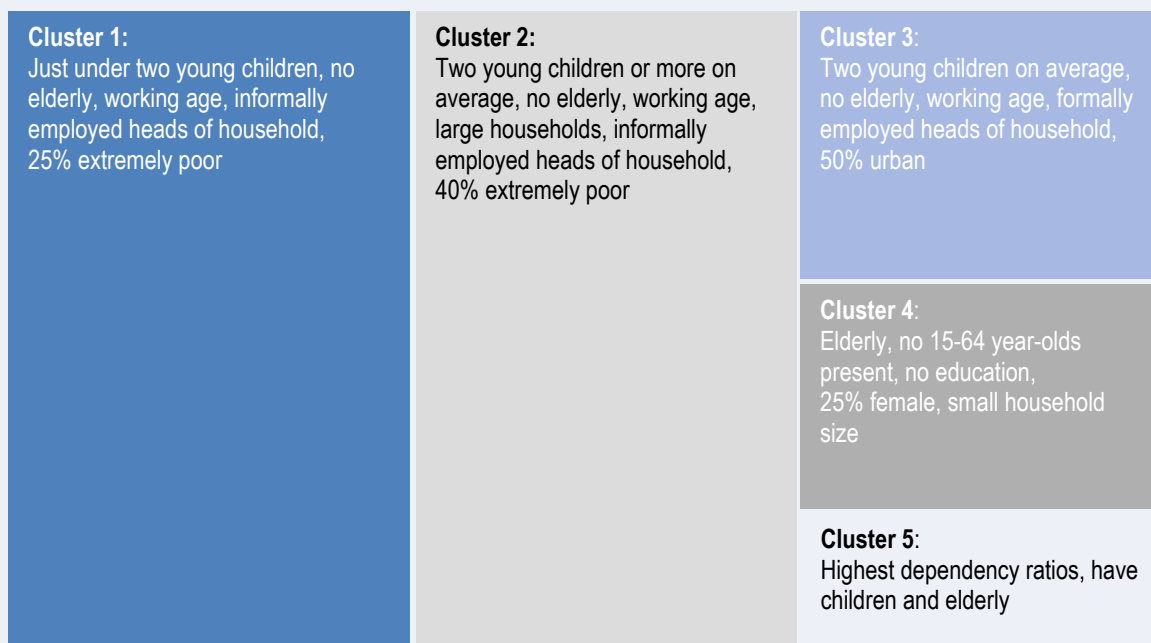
**Cluster 1:**
Just under two young children, no elderly, working age, informally employed heads of household, 25% extremely poor

**Cluster 2:**
Two young children or more on average, no elderly, working age, large households, informally employed heads of household, 40% extremely poor

**Cluster 3**:
Two young children on average, no elderly, working age, formally employed heads of household, 50% urban

**Cluster 4**:
Elderly, no 15-64 year-olds present, no education, 25% female, small household size

**Cluster 5**:
Highest dependency ratios, have children and elderly